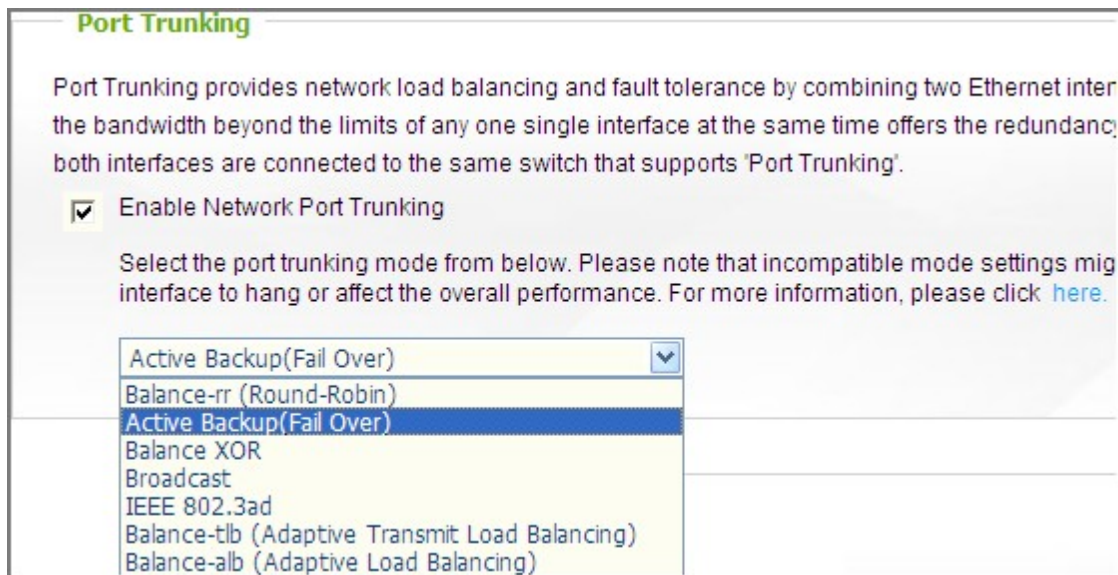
Port Trunking

Port Trunking provides network load balancing and fault tolerance by combining two Ethernet inter the bandwidth beyond the limits of any one single interface at the same time offers the redundancy both interfaces are connected to the same switch that supports 'Port Trunking'.

Enable Network Port Trunking

Select the port trunking mode from below. Please note that incompatible mode settings mig interface to hang or affect the overall performance. For more information, please click here.

Active Backup(Fail Over)

Balance-rr (Round-Robin)
Active Backup(Fail Over)
Balance XOR
Broadcast
IEEE 802.3ad
Balance-tlb (Adaptive Transmit Load Balancing)
Balance-alb (Adaptive Load Balancing)